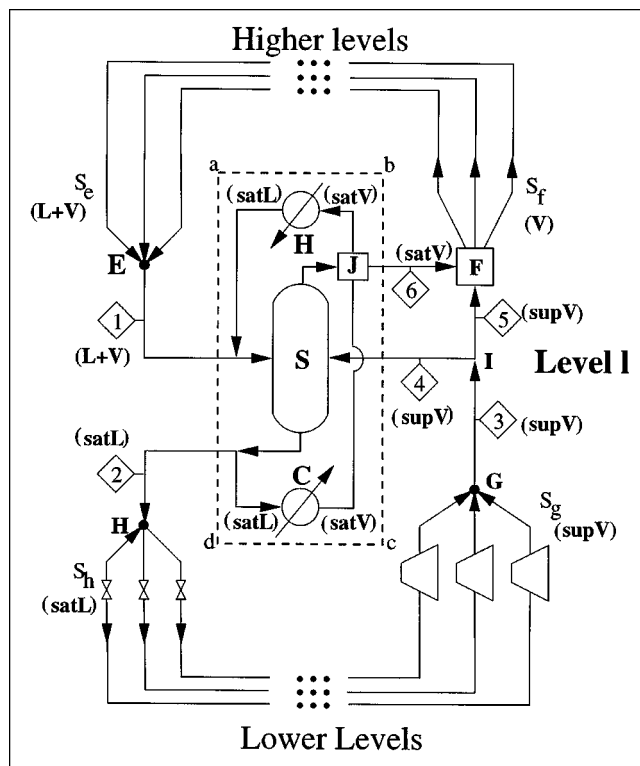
Higher levels

$S_e$
(L+V)

a

b

(satL)

(satV)

H

J

(satV)

$S_f$
(V)

F

E

6

1

5

(supV)

(L+V)

S

4

I

Level l

(supV)

3

(supV)

(satL)

2

C

G

$S_g$
(supV)

H

(satL)

(satV)

d

c

$S_h$
(satL)

Lower Levels